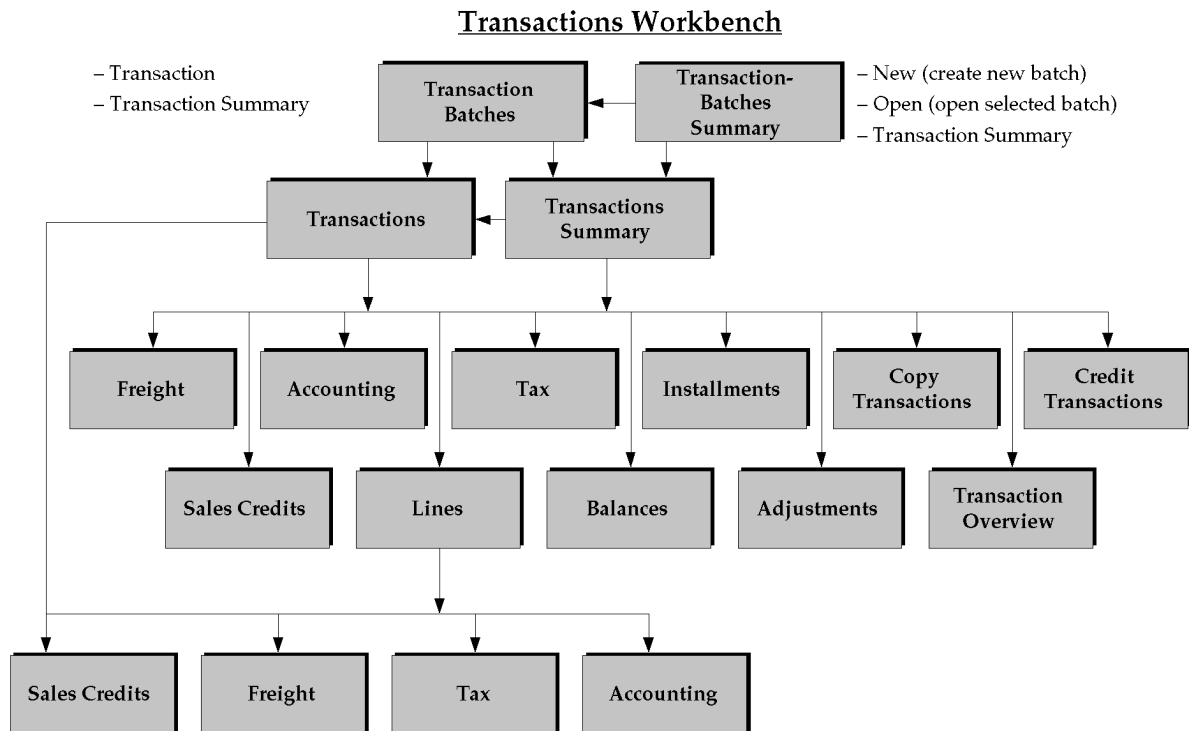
Transactions Workbench

– Transaction
– Transaction Summary

Transaction Batches

Transaction-Batches Summary

– New (create new batch)
– Open (open selected batch)
– Transaction Summary

Transactions

Transactions Summary

Freight

Accounting

Tax

Installments

Copy Transactions

Credit Transactions

Sales Credits

Lines

Balances

Adjustments

Transaction Overview

Sales Credits

Freight

Tax

Accounting